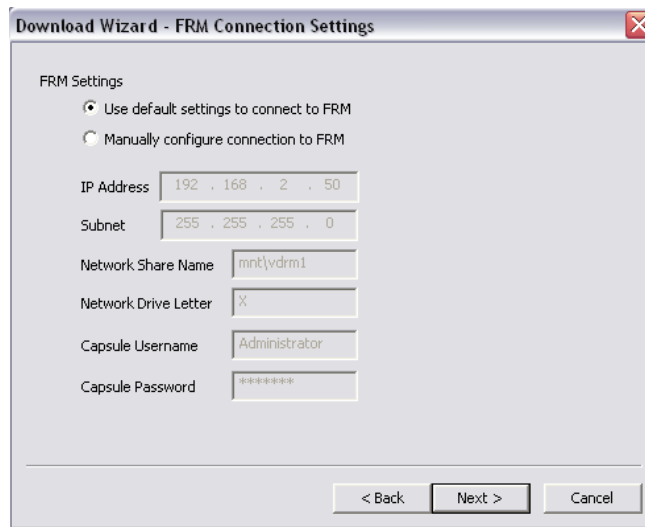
Download Wizard - FRM Connection Settings

FRM Settings

Use default settings to connect to FRM

Manually configure connection to FRM

IP Address 192 . 168 . 2 . 50

Subnet 255 . 255 . 255 . 0

Network Share Name mnt\vdrm1

Network Drive Letter X

Capsule Username Administrator

Capsule Password *******

< Back Next > Cancel